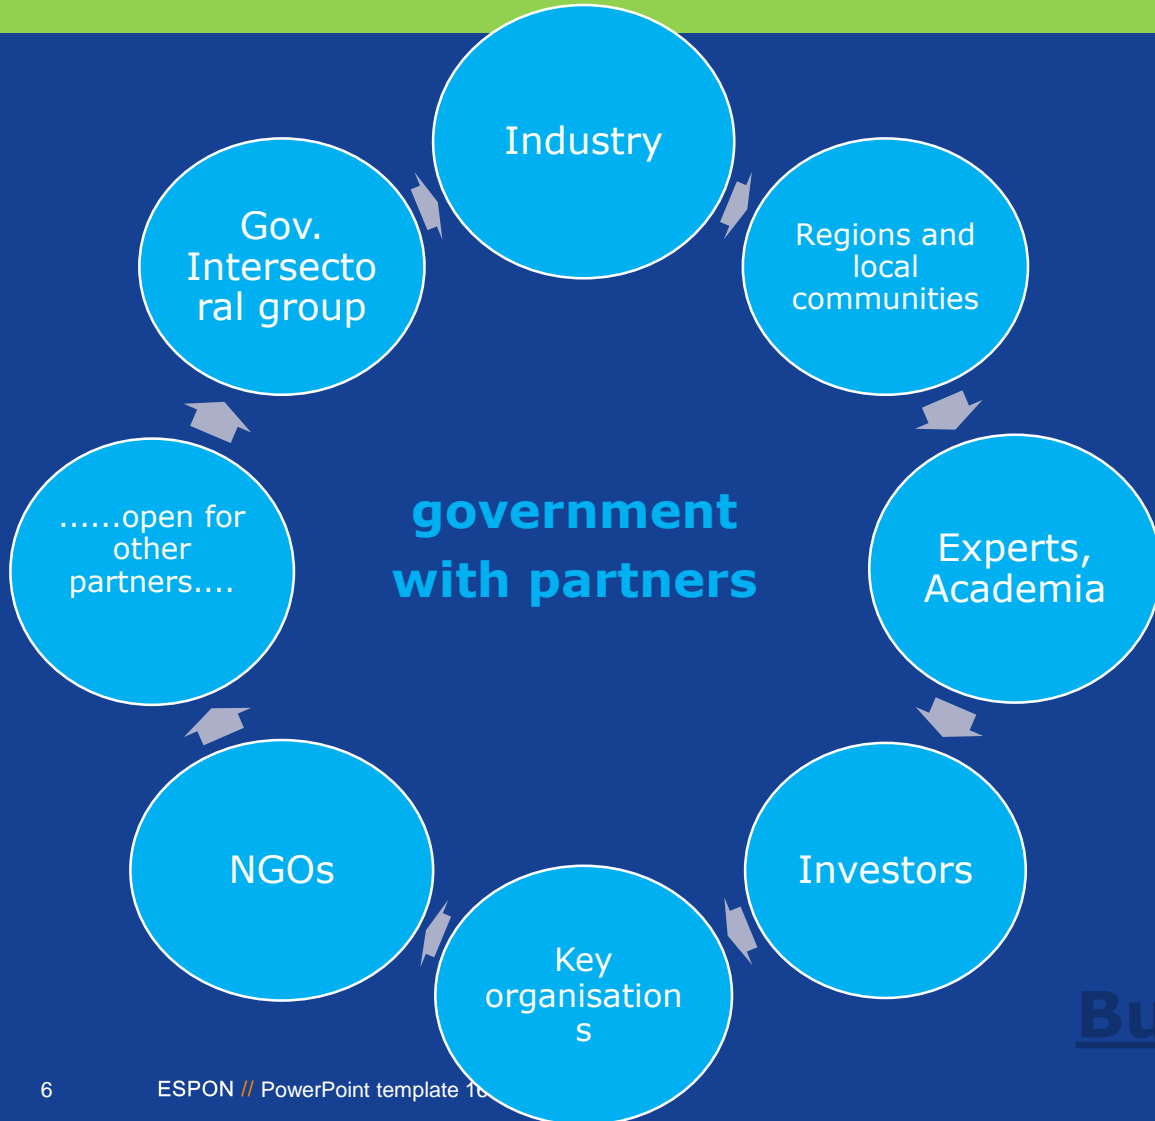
Industry

Regions and local communities

Experts, Academia

Investors

Key organisation s

NGOs

......open for other partners....

Gov. Intersecto ral group

government with partners

Bu

6 ESPON // PowerPoint template 1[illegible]